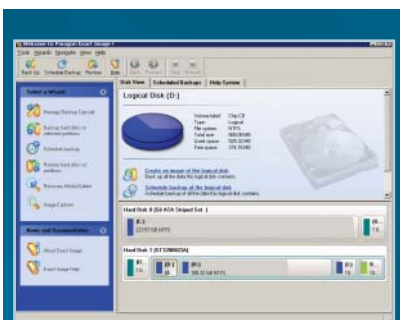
Welcome to Paragon Exact Image 7

Tools Wizards Navigate View Help

Back Up Schedule Backup Restore Back Forward Stop Refresh

Disk View Scheduled Backups Help System

Select a Wizard

Manage Backup Capsule

Backup hard disk or selected partitions

Schedule backup

Restore hard disk or partition

Recovery Media Builder

Image Explorer

News and Documentation

About Exact Image

Exact Image Help

Logical Disk (D:)

Volume label
Type Logical
File system NTFS
Total size
Used space
Free space

Create an image of the logical disk
Back up all the data the logical disk contains.

Schedule backup of the logical disk
Schedule backup of all the data the logical disk contains.

Hard Disk 0 (SII ATA Striped Set )

Hard Disk 1 (ST3200820A)